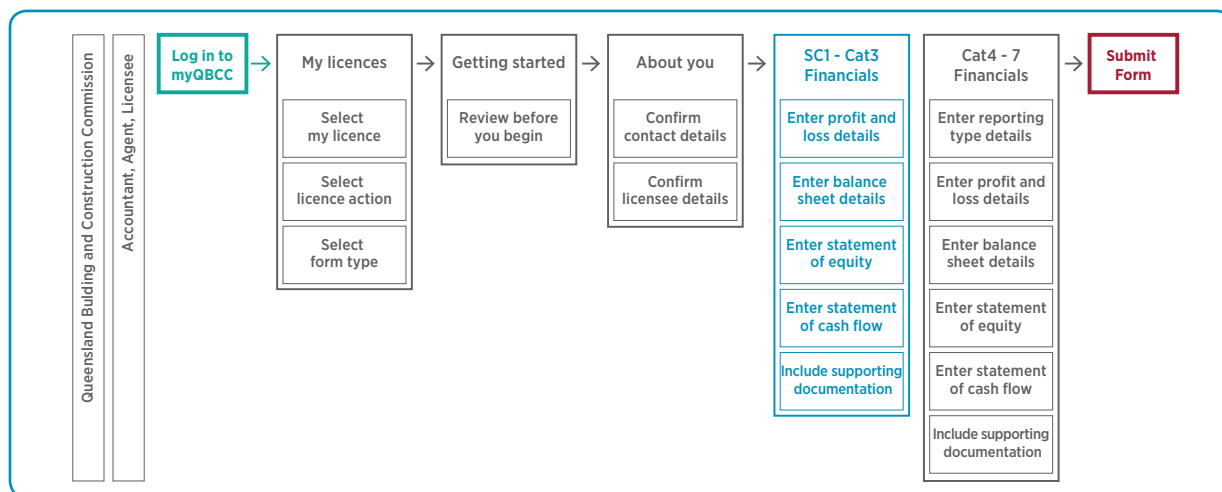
Queensland Bulding and Construction Commission

Accountant, Agent, Licensee

Log in to myQBCC

My licences

Select my licence

Select licence action

Select form type

Getting started

Review before you begin

About you

Confirm contact details

Confirm licensee details

SC1 - Cat3 Financials

Enter profit and loss details

Enter balance sheet details

Enter statement of equity

Enter statement of cash flow

Include supporting documentation

Cat4 - 7 Financials

Enter reporting type details

Enter profit and loss details

Enter balance sheet details

Enter statement of equity

Enter statement of cash flow

Include supporting documentation

Submit Form